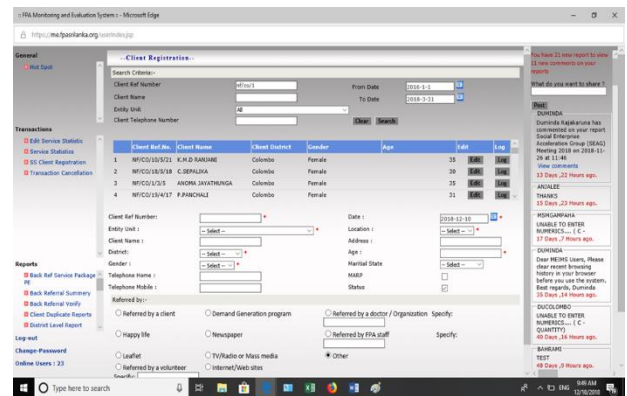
FPA Monitoring and Evaluation System :: - Microsoft Edge

https://me.fpasrilanka.org/user/index.jsp

General
Not Sent

Transactions
Edit Service Statistic
Service Statistics
SS Client Registration
Transaction Cancellation

Reports
Back Ref Service Package MI
Back Referral Summery
Back Referral Verify
Client Duplicate Reports
District Level Report

Log-out
Change-Password
Online Users : 23

--Client Registration--

Search Criteria:-

Client Ref Number: NF/co/1
From Date: 2018-1-1
Client Name
To Date: 2018-3-31
Entity Unit: All
Client Telephone Number
Clear Search

| | Client Ref.No. | Client Name | Client District | Gender | Age | Edit | Log |
|---|---|---|---|---|---|---|---|
| 1 | NF/CO/10/5/21 | K.M.D RANJANI | Colombo | Female | 35 | Edit | Log |
| 2 | NF/CO/18/3/18 | C.SEPALIKA | Colombo | Female | 39 | Edit | Log |
| 3 | NF/CO/1/3/5 | ANOMA JAYATHUNGA | Colombo | Female | 35 | Edit | Log |
| 4 | NF/CO/19/4/17 | P.PANCHALI | Colombo | Female | 31 | Edit | Log |

Client Ref Number: *
Date: 2018-12-10 *
Entity Unit: -- Select -- *
Location: -- Select -- *
Client Name:
Address:
District: -- Select -- *
Age: *
Gender: -- Select -- *
Marrital State: -- Select --
Telephone Home:
MARP
Telephone Mobile:
Status

Referred by:-
Referred by a client
Demand Generation program
Referred by a doctor / Organization Specify:
Happy life
Newspaper
Referred by FPA staff
Specify:
Leaflet
TV/Radio or Mass media
Other
Referred by a volunteer
Internet/Web sites
Specify:

You have 21 new report to view
11 new comments on your reports

What do you want to share ?
Post

DUMINDA
Duminda Rajakaruna has commented on your report Social Enterprise Acceleration Group (SEAG) Meeting 2018 on 2018-11-26 at 11:46
View comments
13 Days ,22 Hours ago.

ANJALEE
THANKS
15 Days ,23 Hours ago.

MSHGAMPAHA
UNABLE TO ENTER NUMERICS.... ( C -
17 Days ,7 Hours ago.

DUMINDA
Dear MEIMS Users, Please clear recent browsing history in your browser before you use the system. Best regards, Duminda
35 Days ,14 Hours ago.

DUCOLOMBO
UNABLE TO ENTER NUMERICS.... ( C - QUANTITY)
40 Days ,16 Hours ago.

BAHRAMI
TEST
48 Days ,8 Hours ago.

Type here to search
9:46 AM
12/10/2018
ENG